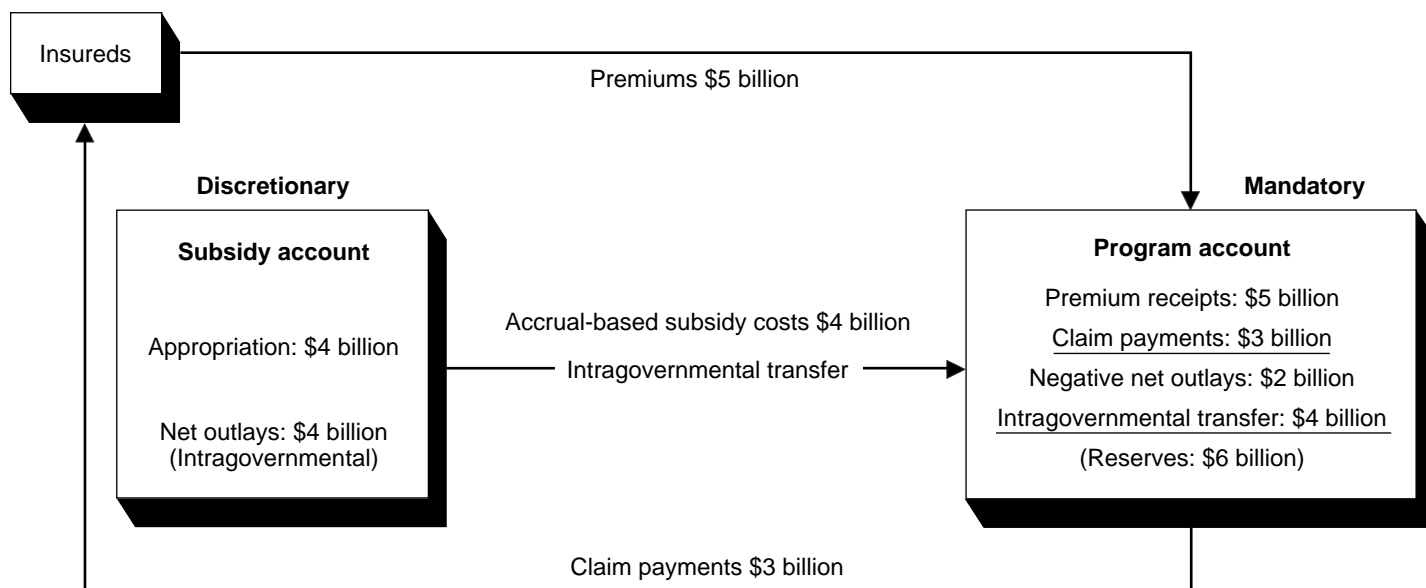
Insureds

Premiums $5 billion

Discretionary

Subsidy account

Appropriation: $4 billion

Net outlays: $4 billion (Intragovernmental)

Accrual-based subsidy costs $4 billion

Intragovernmental transfer

Mandatory

Program account

Premium receipts: $5 billion

Claim payments: $3 billion

Negative net outlays: $2 billion

Intragovernmental transfer: $4 billion

(Reserves: $6 billion)

Claim payments $3 billion